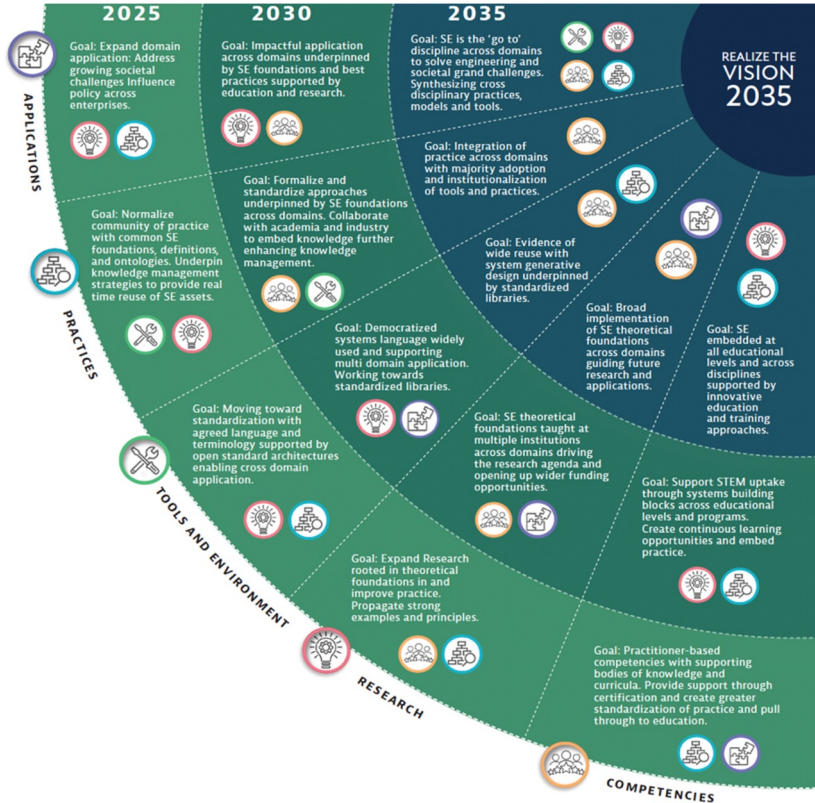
2025

2030

2035

REALIZE THE VISION 2035

APPLICATIONS

Goal: Expand domain application: Address growing societal challenges Influence policy across enterprises.

Goal: Impactful application across domains underpinned by SE foundations and best practices supported by education and research.

Goal: SE is the 'go to' discipline across domains to solve engineering and societal grand challenges. Synthesizing cross disciplinary practices, models and tools.

Goal: Integration of practice across domains with majority adoption and institutionalization of tools and practices.

PRACTICES

Goal: Normalize community of practice with common SE foundations, definitions, and ontologies. Underpin knowledge management strategies to provide real time reuse of SE assets.

Goal: Formalize and standardize approaches underpinned by SE foundations across domains. Collaborate with academia and industry to embed knowledge further enhancing knowledge management.

Goal: Evidence of wide reuse with system generative design underpinned by standardized libraries.

Goal: Broad implementation of SE theoretical foundations across domains guiding future research and applications.

Goal: SE embedded at all educational levels and across disciplines supported by innovative education and training approaches.

Goal: Democratized systems language widely used and supporting multi domain application. Working towards standardized libraries.

TOOLS AND ENVIRONMENT

Goal: Moving toward standardization with agreed language and terminology supported by open standard architectures enabling cross domain application.

Goal: SE theoretical foundations taught at multiple institutions across domains driving the research agenda and opening up wider funding opportunities.

Goal: Support STEM uptake through systems building blocks across educational levels and programs. Create continuous learning opportunities and embed practice.

RESEARCH

Goal: Expand Research rooted in theoretical foundations in and improve practice. Propagate strong examples and principles.

Goal: Practitioner-based competencies with supporting bodies of knowledge and curricula. Provide support through certification and create greater standardization of practice and pull through to education.

COMPETENCIES